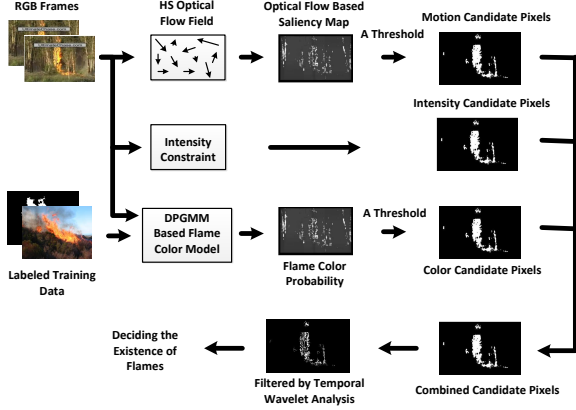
RGB Frames

HS Optical Flow Field

Optical Flow Based Saliency Map

A Threshold

Motion Candidate Pixels

Intensity Candidate Pixels

Intensity Constraint

DPGMM Based Flame Color Model

A Threshold

Labeled Training Data

Flame Color Probability

Color Candidate Pixels

Deciding the Existence of Flames

Filtered by Temporal Wavelet Analysis

Combined Candidate Pixels